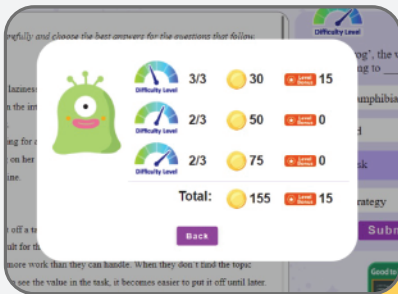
refully and choose the best answers for the questions that follow.

Difficulty Level

log', the w

ging to

laziness

n the int

amphibia

d

ing for

on her

k

ine.

rategy

Subm

off a t

ult for th

more work than they can handle. When they don't find the topic

see the value in the task, it becomes easier to put it off until later.

Good to

Difficulty Level 3/3 30 Level Bonus 15

Difficulty Level 2/3 50 Level Bonus 0

Difficulty Level 2/3 75 Level Bonus 0

Total: 155 Level Bonus 15

Back